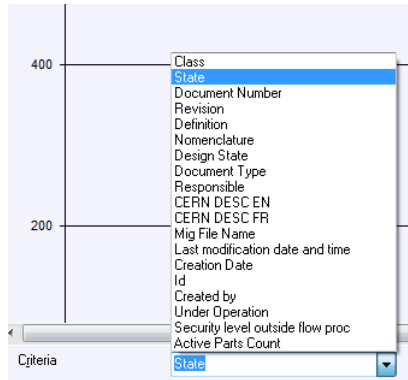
400
200
Class
State
Document Number
Revision
Definition
Nomenclature
Design State
Document Type
Responsible
CERN DESC EN
CERN DESC FR
Mig File Name
Last modification date and time
Creation Date
Id
Created by
Under Operation
Security level outside flow proc
Active Parts Count
Criteria
State